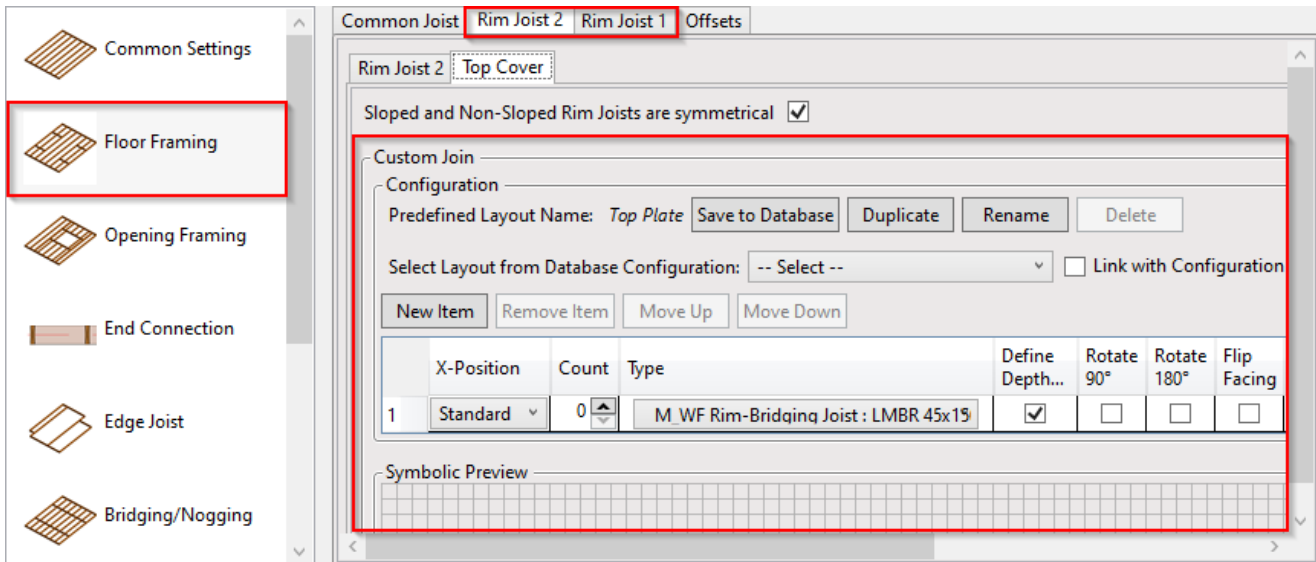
Common Settings

Floor Framing

Opening Framing

End Connection

Edge Joist

Bridging/Nogging

Common Joist | Rim Joist 2 | Rim Joist 1 | Offsets

Rim Joist 2 | Top Cover

Sloped and Non-Sloped Rim Joists are symmetrical ☑

Custom Join

Configuration

Predefined Layout Name: Top Plate Save to Database Duplicate Rename Delete

Select Layout from Database Configuration: -- Select -- Link with Configuration

New Item Remove Item Move Up Move Down

| | X-Position | Count | Type | Define Depth... | Rotate 90° | Rotate 180° | Flip Facing |
|---|---|---|---|---|---|---|---|
| 1 | Standard | 0 | M_WF Rim-Bridging Joist : LMBR 45x15 | ☑ | ☐ | ☐ | ☐ |

Symbolic Preview